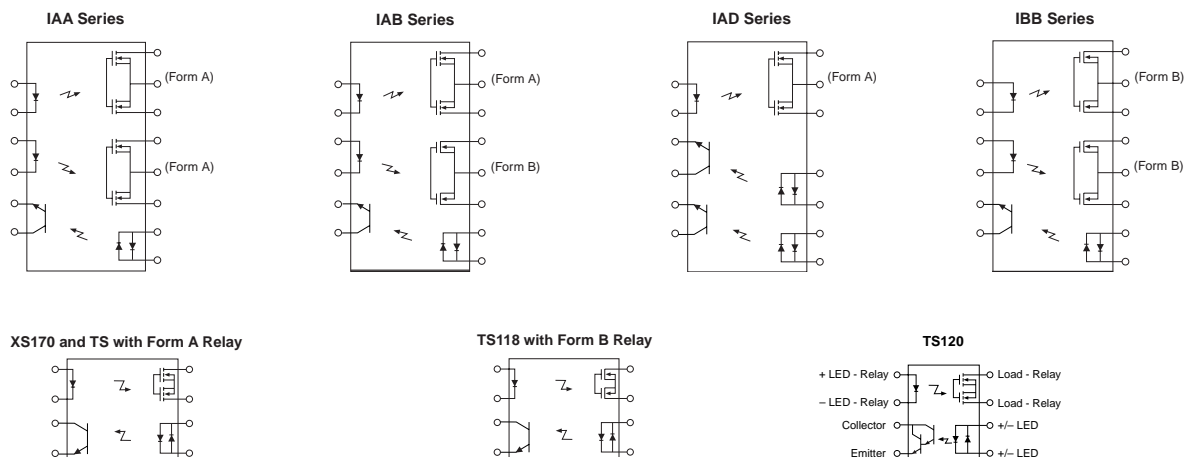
IAA Series

(Form A)

(Form A)

IAB Series

(Form A)

(Form B)

IAD Series

(Form A)

IBB Series

(Form B)

(Form B)

XS170 and TS with Form A Relay

TS118 with Form B Relay

TS120

+ LED - Relay

– LED - Relay

Collector

Emitter

Load - Relay

Load - Relay

+/– LED

+/– LED